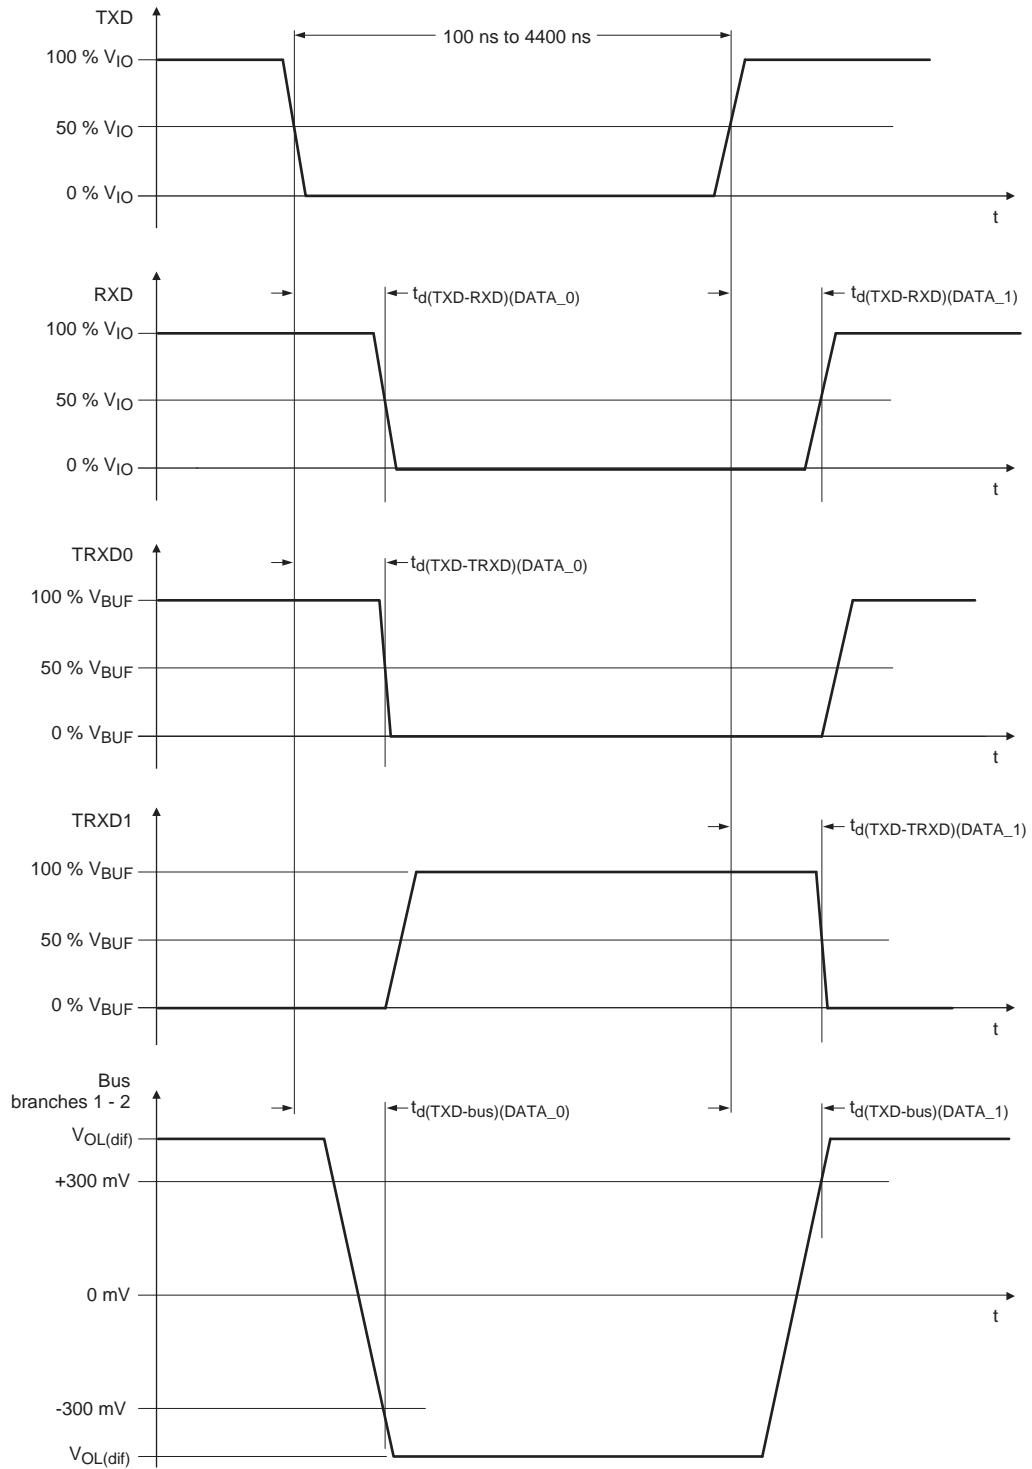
TXD

100 ns to 4400 ns

100 % $V_{IO}$

50 % $V_{IO}$

0 % $V_{IO}$

t

RXD

$t_{d(TXD-RXD)(DATA\_0)}$

$t_{d(TXD-RXD)(DATA\_1)}$

100 % $V_{IO}$

50 % $V_{IO}$

0 % $V_{IO}$

t

TRXD0

$t_{d(TXD-TRXD)(DATA\_0)}$

100 % $V_{BUF}$

50 % $V_{BUF}$

0 % $V_{BUF}$

t

TRXD1

$t_{d(TXD-TRXD)(DATA\_1)}$

100 % $V_{BUF}$

50 % $V_{BUF}$

0 % $V_{BUF}$

t

Bus branches 1 - 2

$t_{d(TXD-bus)(DATA\_0)}$

$t_{d(TXD-bus)(DATA\_1)}$

$V_{OL(dif)}$

+300 mV

0 mV

t

-300 mV

$V_{OL(dif)}$